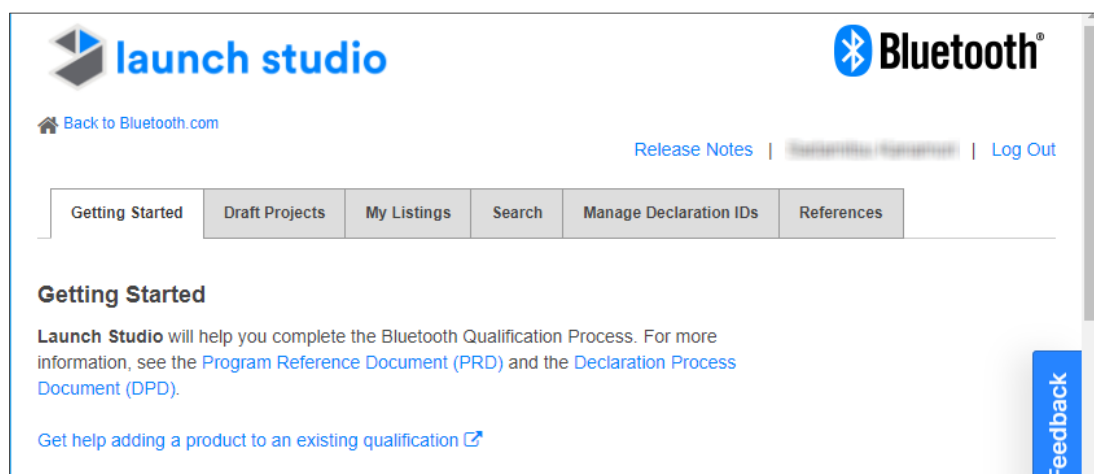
launch studio

Bluetooth®

Back to Bluetooth.com

Release Notes | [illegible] | Log Out

| Getting Started | Draft Projects | My Listings | Search | Manage Declaration IDs | References |
|---|---|---|---|---|---|

Getting Started

Launch Studio will help you complete the Bluetooth Qualification Process. For more information, see the Program Reference Document (PRD) and the Declaration Process Document (DPD).

Get help adding a product to an existing qualification

Feedback